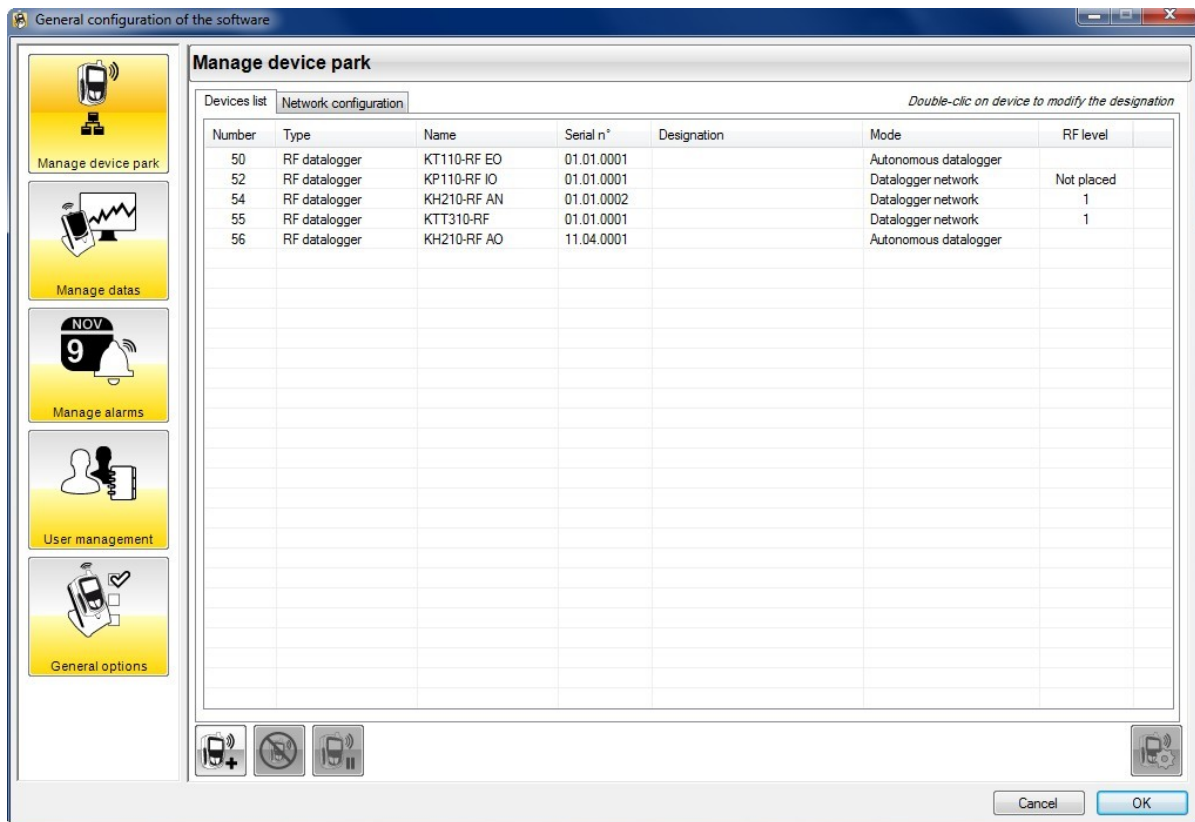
General configuration of the software

Manage device park

Manage datas

NOV
9

Manage alarms

User management

General options

Manage device park

Devices list | Network configuration

Double-clic on device to modify the designation

| Number | Type | Name | Serial n° | Designation | Mode | RF level |
|---|---|---|---|---|---|---|
| 50 | RF datalogger | KT110-RF EO | 01.01.0001 | | Autonomous datalogger | |
| 52 | RF datalogger | KP110-RF IO | 01.01.0001 | | Datalogger network | Not placed |
| 54 | RF datalogger | KH210-RF AN | 01.01.0002 | | Datalogger network | 1 |
| 55 | RF datalogger | KTT310-RF | 01.01.0001 | | Datalogger network | 1 |
| 56 | RF datalogger | KH210-RF AO | 11.04.0001 | | Autonomous datalogger | |

Cancel
OK